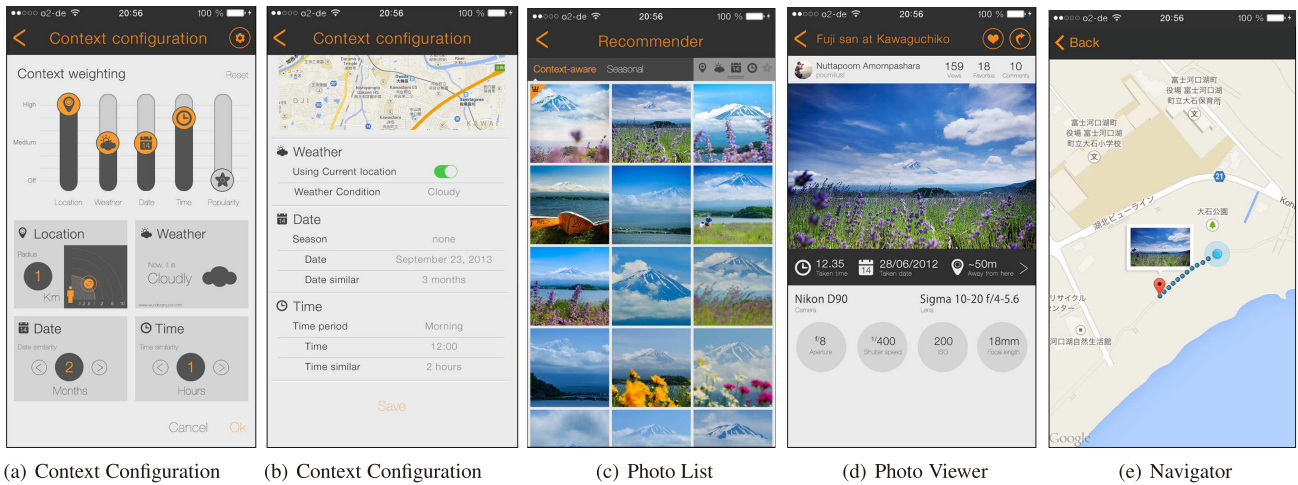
●●○○○ o2-de 20:56 100 %

Context configuration

Context weighting Reset

High
Medium
Off

Location Weather Date Time Popularity

Location
Radius
1
Km
1 2 4 6 8 10

Weather
Now, it is
Cloudly

Date
Date similarity
2
Months

Time
Time similarity
1
Hours

Cancel Ok

(a) Context Configuration

●●○○○ o2-de 20:56 100 %

Context configuration

Weather
Using Current location
Weather Condition Cloudy

Date
Season none
Date September 23, 2013
Date similar 3 months

Time
Time period Morning
Time 12:00
Time similar 2 hours

Save

(b) Context Configuration

●●○○○ o2-de 20:56 100 %

Recommender

Context-aware Seasonal

(c) Photo List

●●○○○ o2-de 20:56 100 %

Fuji san at Kawaguchiko

Nuttapoom Amornpashara
pcomiluel
159 Views 18 Favorites 10 Comments

12.35 Taken time
28/06/2012 Taken date
~50m Away from here

Nikon D90
Camera
Sigma 10-20 f/4-5.6
Lens

f/8 Aperture
1/400 Shutter speed
200 ISO
18mm Focal length

(d) Photo Viewer

●●○○○ o2-de 20:56 100 %

Back

富士河口湖町
役場 富士河口湖
町立大石保育所

富士河口湖町
役場 富士河口湖
町立大石小学校

21

湖北ビューライン

大石公園

リサイクル
ンター

河口湖自然生活館

Google

(e) Navigator